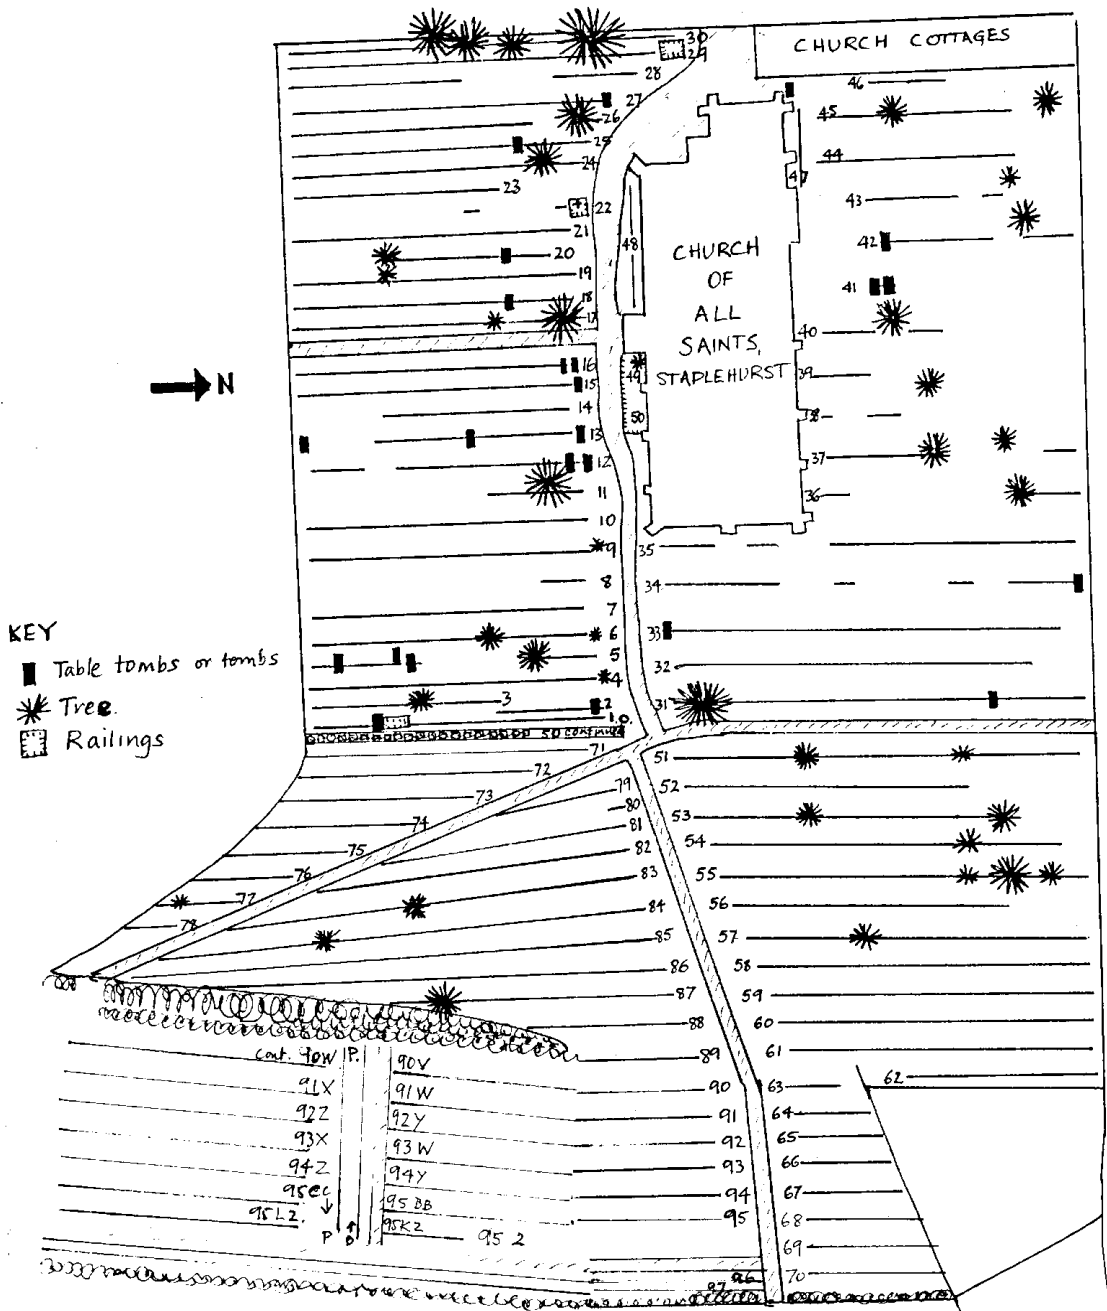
CHURCH COTTAGES

30
29
28
27
26
25
24
23
22
21
20
19
18
17
16
15
14
13
12
11
10
9
8
7
6
5
4
3
2
1.0.
50 CONTINUE

46
45
44
47
43
42
41
40
39
38
37
36
35
34
33
32
31

48
49
50

CHURCH
OF
ALL
SAINTS,
STAPLEHURST

N

KEY
Table tombs or tombs
Tree
Railings

71
72
73
74
75
76
77
78
79
80
81
82
83
84
85
86
87
88
89
90
91
92
93
94
95
96
97

51
52
53
54
55
56
57
58
59
60
61
62
63
64
65
66
67
68
69
70

cont. 90W
P.
90V
91X
91W
92Z
92Y
93X
93W
94Z
94Y
95CC
95DB
95LZ.
95KZ
95 2
P
P